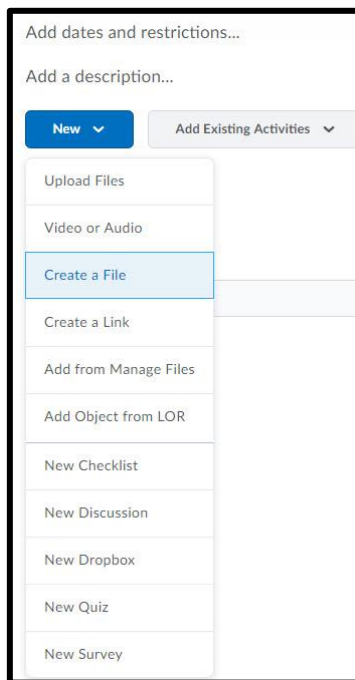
Add dates and restrictions...

Add a description...

New

Add Existing Activities

Upload Files

Video or Audio

Create a File

Create a Link

Add from Manage Files

Add Object from LOR

New Checklist

New Discussion

New Dropbox

New Quiz

New Survey